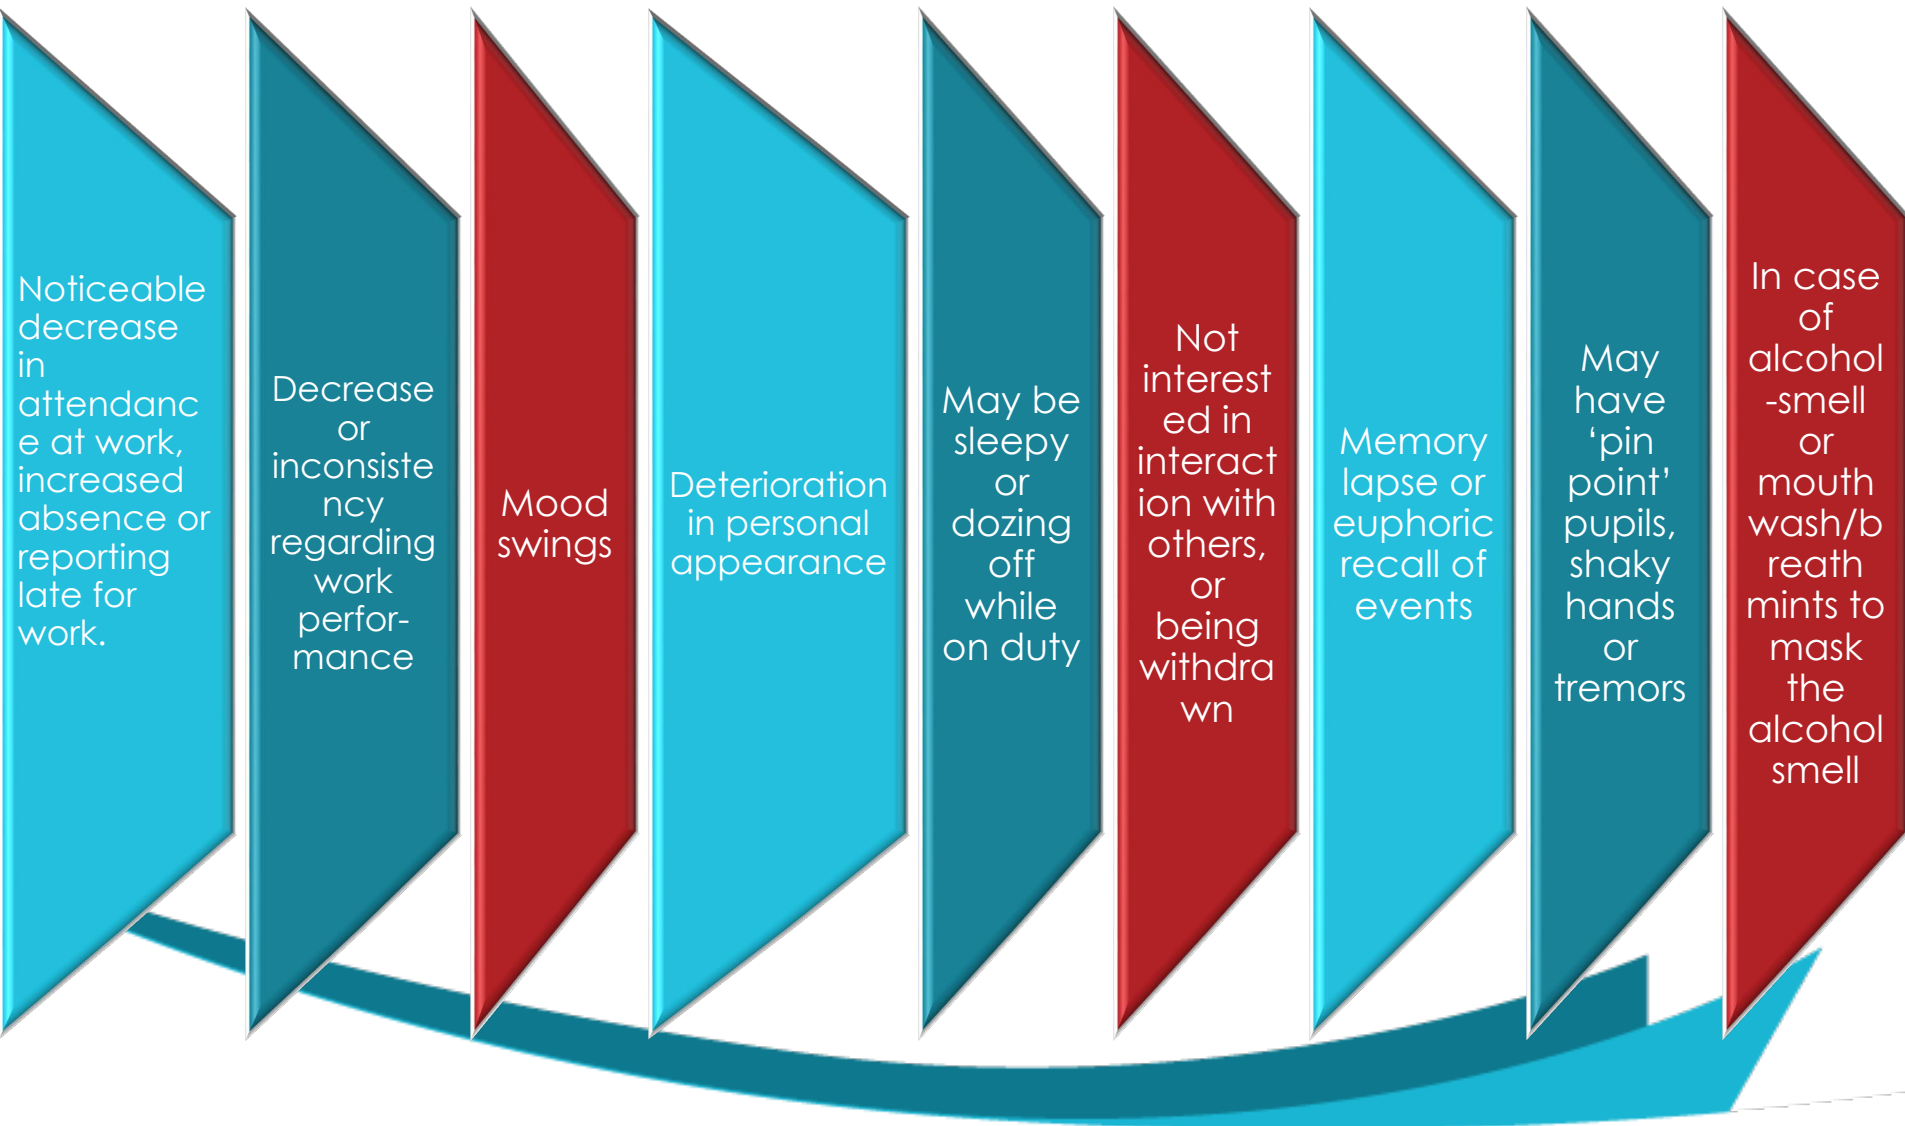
Noticeable decrease in attendance at work, increased absence or reporting late for work.

Decrease or inconsistency regarding work performance

Mood swings

Deterioration in personal appearance

May be sleepy or dozing off while on duty

Not interested in interaction with others, or being withdrawn

Memory lapse or euphoric recall of events

May have ‘pin point’ pupils, shaky hands or tremors

In case of alcohol-smell or mouth wash/breath mints to mask the alcohol smell